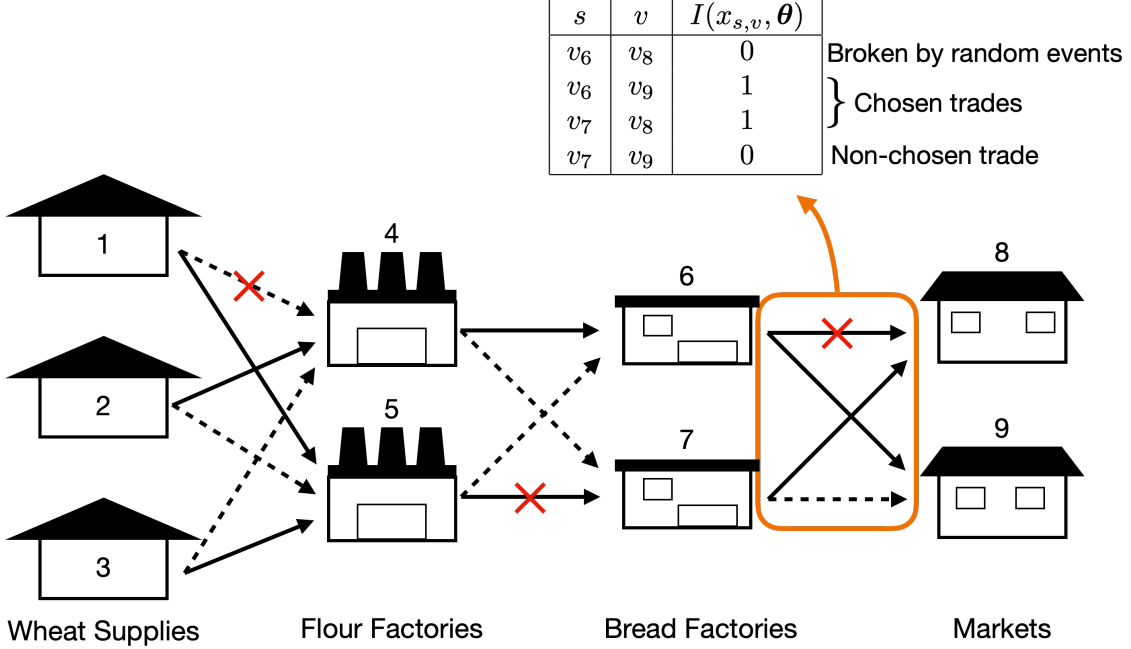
| $s$ | $v$ | $I(x_{s,v}, \boldsymbol{\theta})$ |
|---|---|---|
| $v_6$ | $v_8$ | 0 |
| $v_6$ | $v_9$ | 1 |
| $v_7$ | $v_8$ | 1 |
| $v_7$ | $v_9$ | 0 |

Broken by random events
Chosen trades
Non-chosen trade

1
2
3
4
5
6
7
8
9

Wheat Supplies
Flour Factories
Bread Factories
Markets